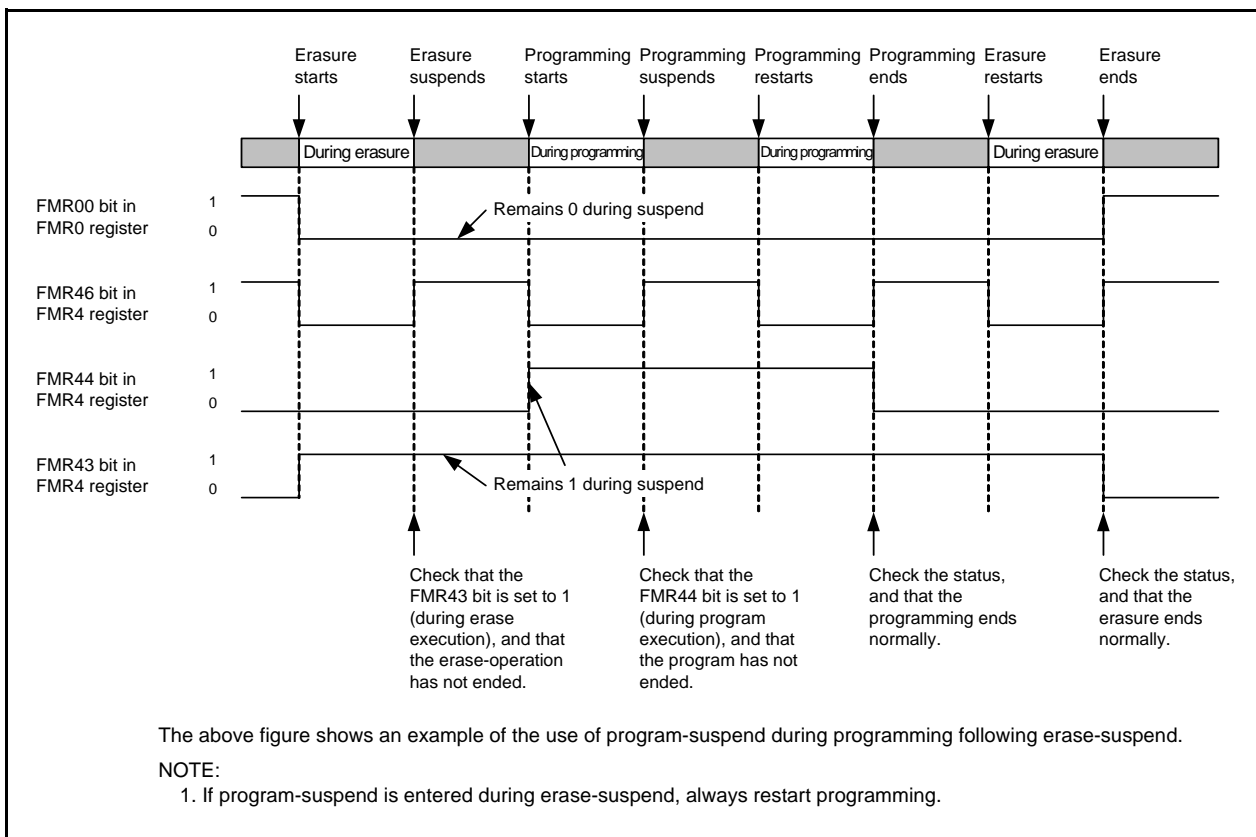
Erasure starts

Erasure suspends

Programming starts

Programming suspends

Programming restarts

Programming ends

Erasure restarts

Erasure ends

During erasure

During programming

During programming

During erasure

FMR00 bit in FMR0 register

1

0

Remains 0 during suspend

FMR46 bit in FMR4 register

1

0

FMR44 bit in FMR4 register

1

0

FMR43 bit in FMR4 register

1

0

Remains 1 during suspend

Check that the FMR43 bit is set to 1 (during erase execution), and that the erase-operation has not ended.

Check that the FMR44 bit is set to 1 (during program execution), and that the program has not ended.

Check the status, and that the programming ends normally.

Check the status, and that the erasure ends normally.

The above figure shows an example of the use of program-suspend during programming following erase-suspend.

NOTE:

1. If program-suspend is entered during erase-suspend, always restart programming.